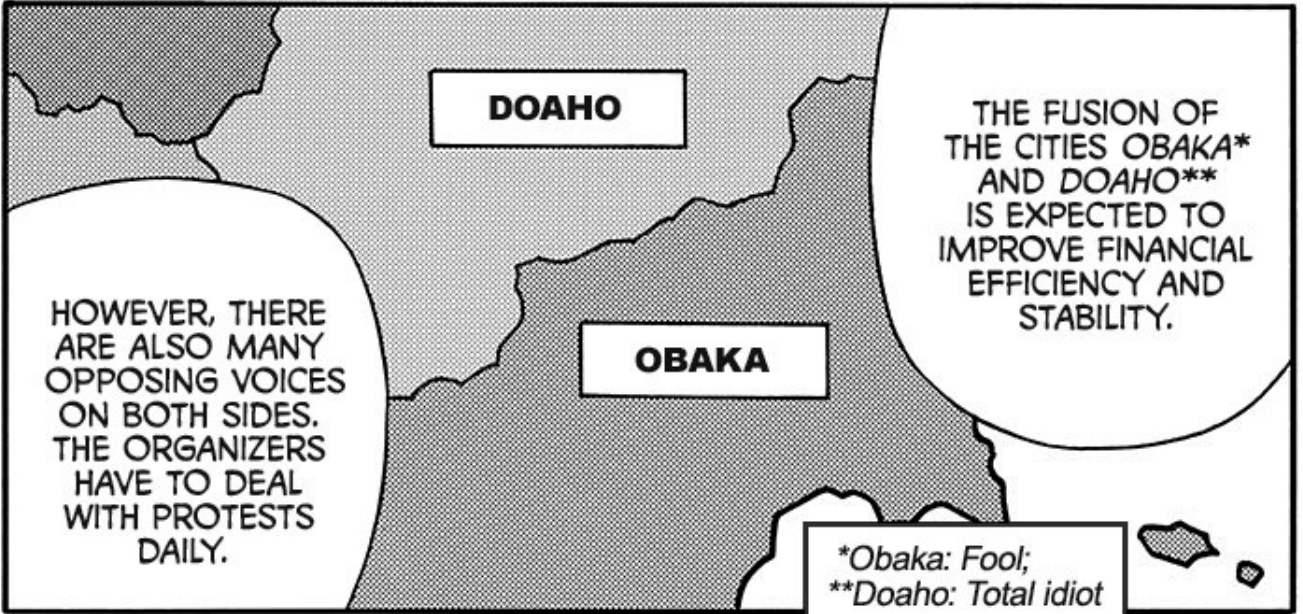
DOAHO

THE FUSION OF THE CITIES OBAKA* AND DOAHO** IS EXPECTED TO IMPROVE FINANCIAL EFFICIENCY AND STABILITY.

HOWEVER, THERE ARE ALSO MANY OPPOSING VOICES ON BOTH SIDES. THE ORGANIZERS HAVE TO DEAL WITH PROTESTS DAILY.

OBAKA

*Obaka: Fool;
**Doaho: Total idiot